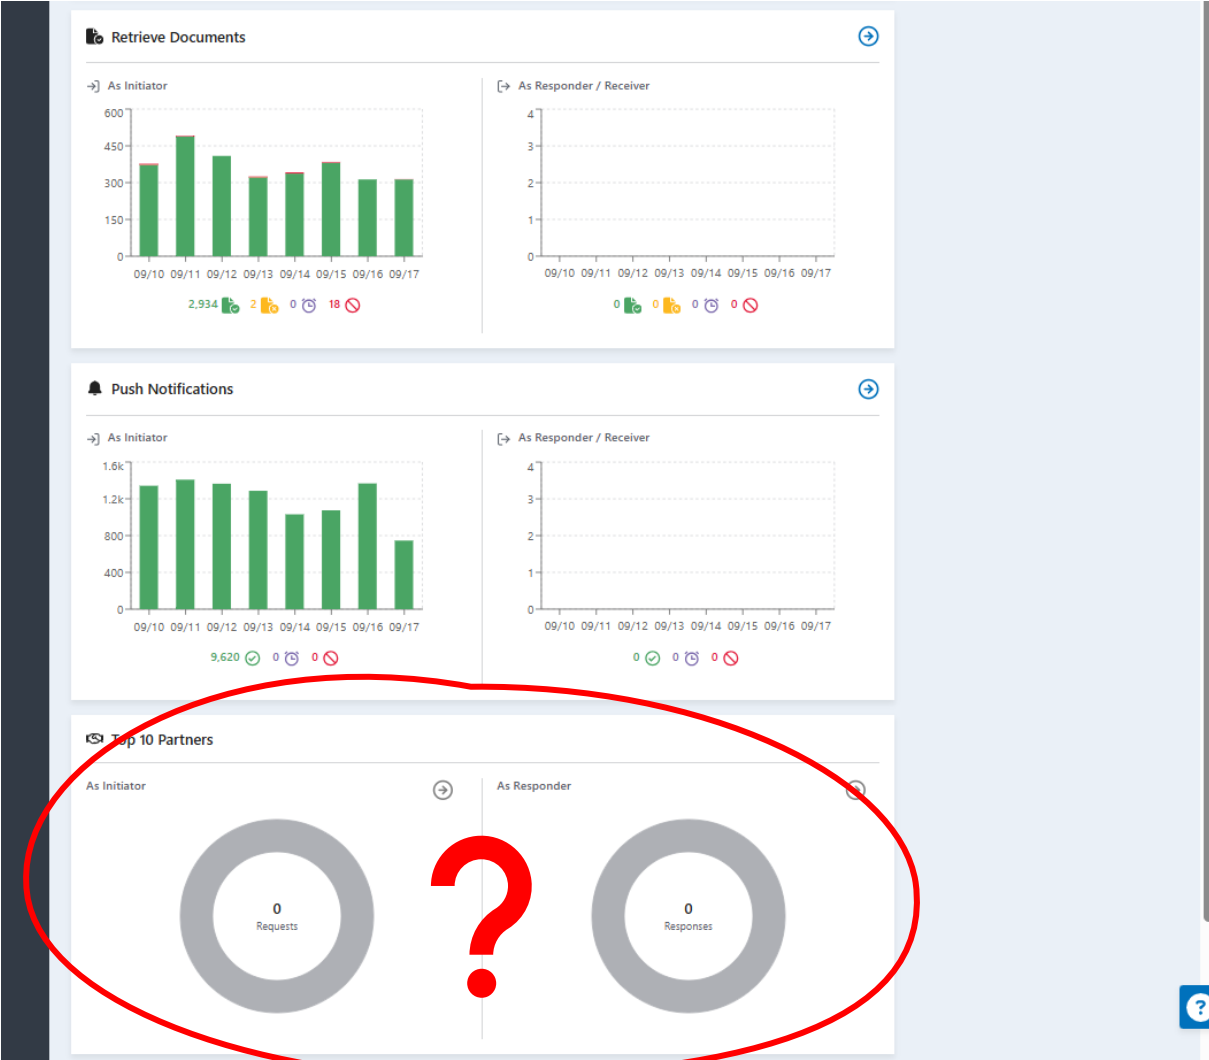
Retrieve Documents

As Initiator

600
450
300
150
0
09/10 09/11 09/12 09/13 09/14 09/15 09/16 09/17

2,934 2 0 18

As Responder / Receiver

4
3
2
1
0
09/10 09/11 09/12 09/13 09/14 09/15 09/16 09/17

0 0 0 0

Push Notifications

As Initiator

1.6k
1.2k
800
400
0
09/10 09/11 09/12 09/13 09/14 09/15 09/16 09/17

9,620 0 0

As Responder / Receiver

4
3
2
1
0
09/10 09/11 09/12 09/13 09/14 09/15 09/16 09/17

0 0 0

Top 10 Partners

As Initiator

0
Requests

As Responder

0
Responses

?